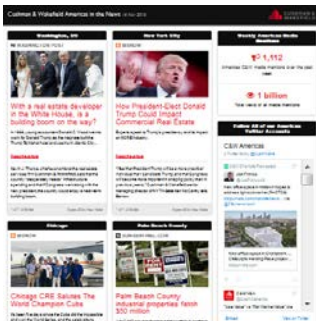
Cushman & Wakefield Americas in the News

Washington, DC

WASHINGTON POST

With a real estate developer in the White House, is a building boom on the way?

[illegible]

New York City

BISNOW

How President-Elect Donald Trump Could Impact Commercial Real Estate

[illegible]

Weekly Americas Media Statistics

1,112

1 billion

Follow All of our Americas Twitter Accounts

C&W Americas

Chicago

BISNOW

Chicago CRE Salutes The World Champion Cubs

Palm Beach County

Palm Beach County industrial properties fetch $50 million

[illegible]